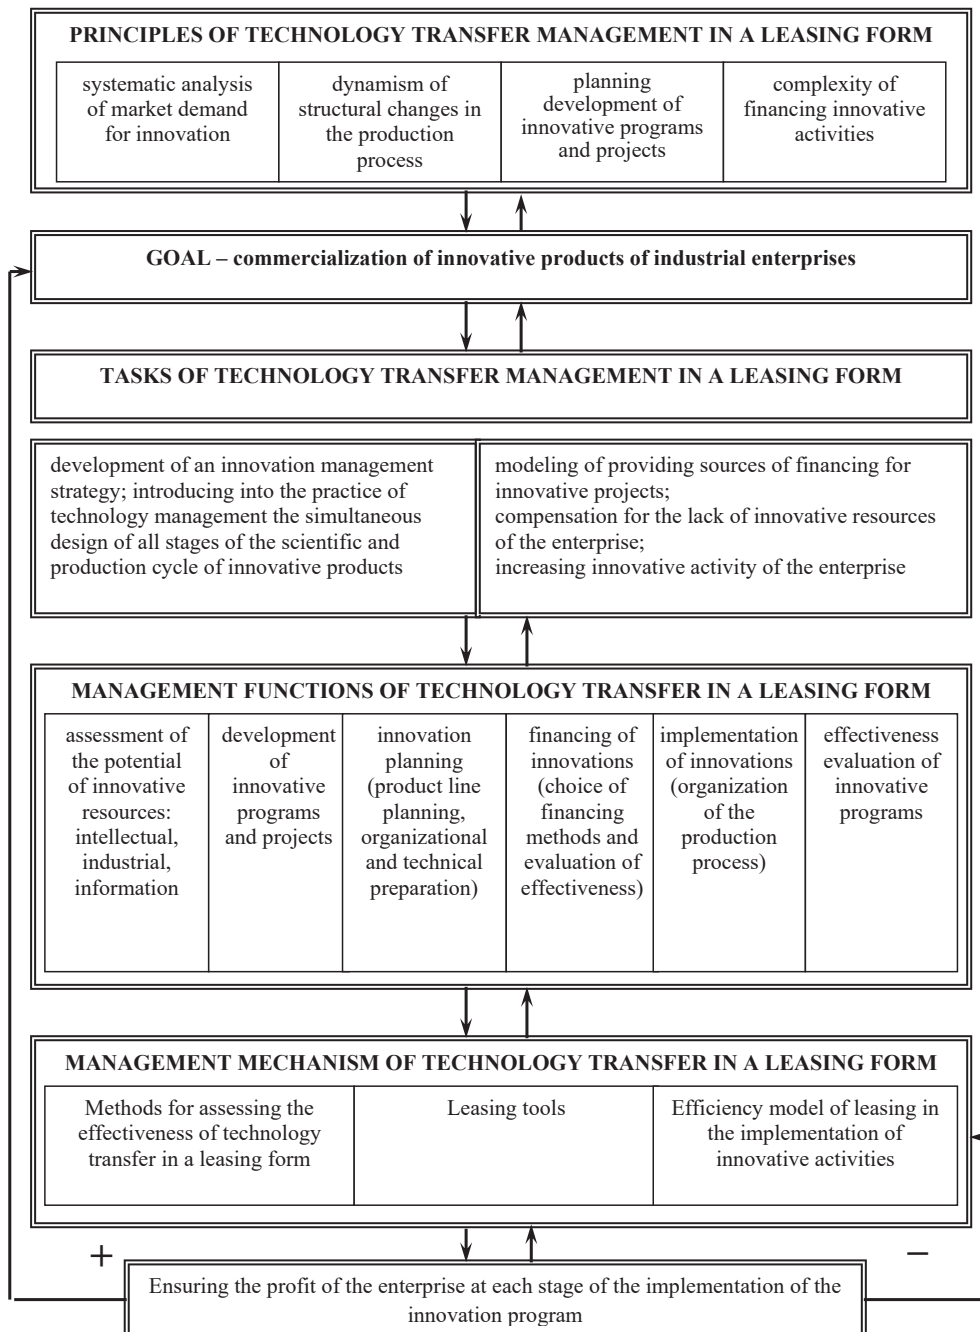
PRINCIPLES OF TECHNOLOGY TRANSFER MANAGEMENT IN A LEASING FORM

| systematic analysis of market demand for innovation | dynamism of structural changes in the production process | planning development of innovative programs and projects | complexity of financing innovative activities |
|---|---|---|---|

GOAL – commercialization of innovative products of industrial enterprises

TASKS OF TECHNOLOGY TRANSFER MANAGEMENT IN A LEASING FORM

development of an innovation management strategy; introducing into the practice of technology management the simultaneous design of all stages of the scientific and production cycle of innovative products

modeling of providing sources of financing for innovative projects;
compensation for the lack of innovative resources of the enterprise;
increasing innovative activity of the enterprise

MANAGEMENT FUNCTIONS OF TECHNOLOGY TRANSFER IN A LEASING FORM

| assessment of the potential of innovative resources: intellectual, industrial, information | development of innovative programs and projects | innovation planning (product line planning, organizational and technical preparation) | financing of innovations (choice of financing methods and evaluation of effectiveness) | implementation of innovations (organization of the production process) | effectiveness evaluation of innovative programs |
|---|---|---|---|---|---|

MANAGEMENT MECHANISM OF TECHNOLOGY TRANSFER IN A LEASING FORM

| Methods for assessing the effectiveness of technology transfer in a leasing form | Leasing tools | Efficiency model of leasing in the implementation of innovative activities |
|---|---|---|

+

−

Ensuring the profit of the enterprise at each stage of the implementation of the innovation program